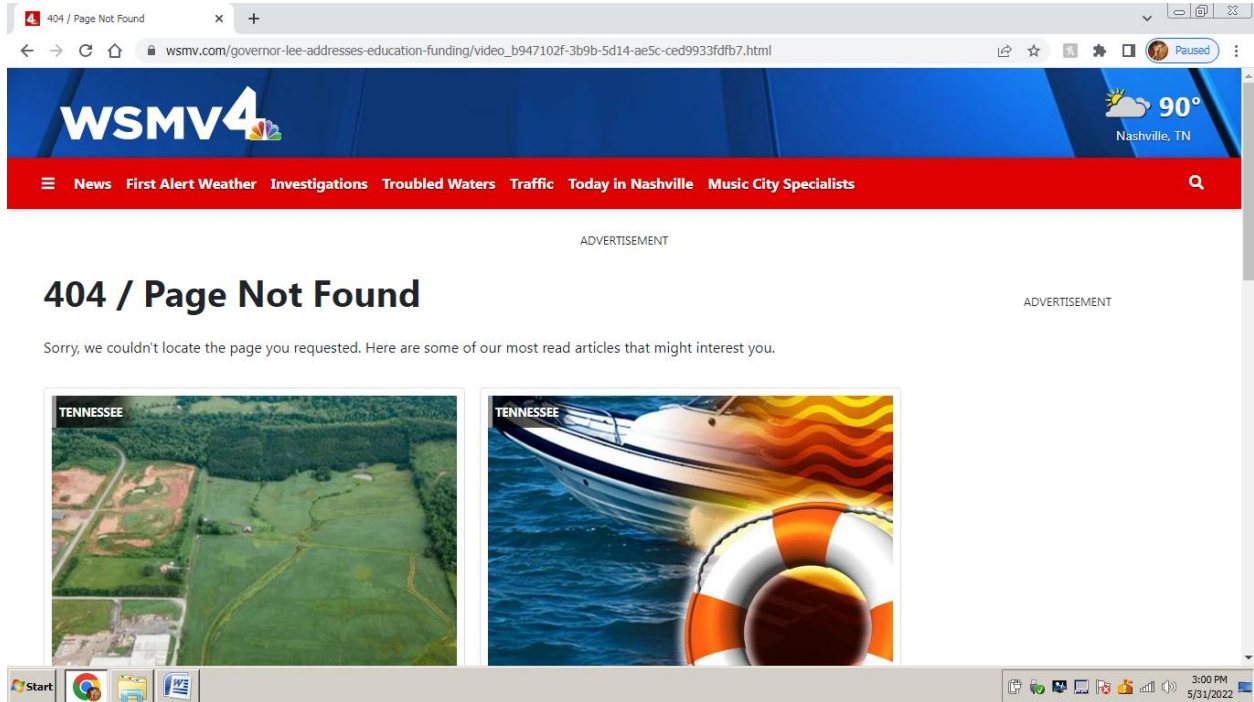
404 / Page Not Found

wsmv.com/governor-lee-addresses-education-funding/video_b947102f-3b9b-5d14-ae5c-ced9933fdfb7.html

Paused

WSMV4

90°
Nashville, TN

News First Alert Weather Investigations Troubled Waters Traffic Today in Nashville Music City Specialists

ADVERTISEMENT

404 / Page Not Found

ADVERTISEMENT

Sorry, we couldn't locate the page you requested. Here are some of our most read articles that might interest you.

TENNESSEE

TENNESSEE

Start

3:00 PM
5/31/2022